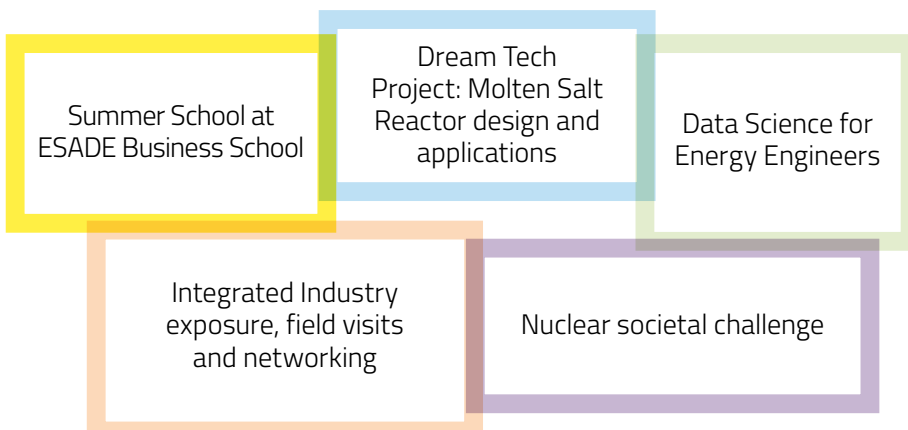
Summer School at ESADE Business School

Dream Tech Project: Molten Salt Reactor design and applications

Data Science for Energy Engineers

Integrated Industry exposure, field visits and networking

Nuclear societal challenge